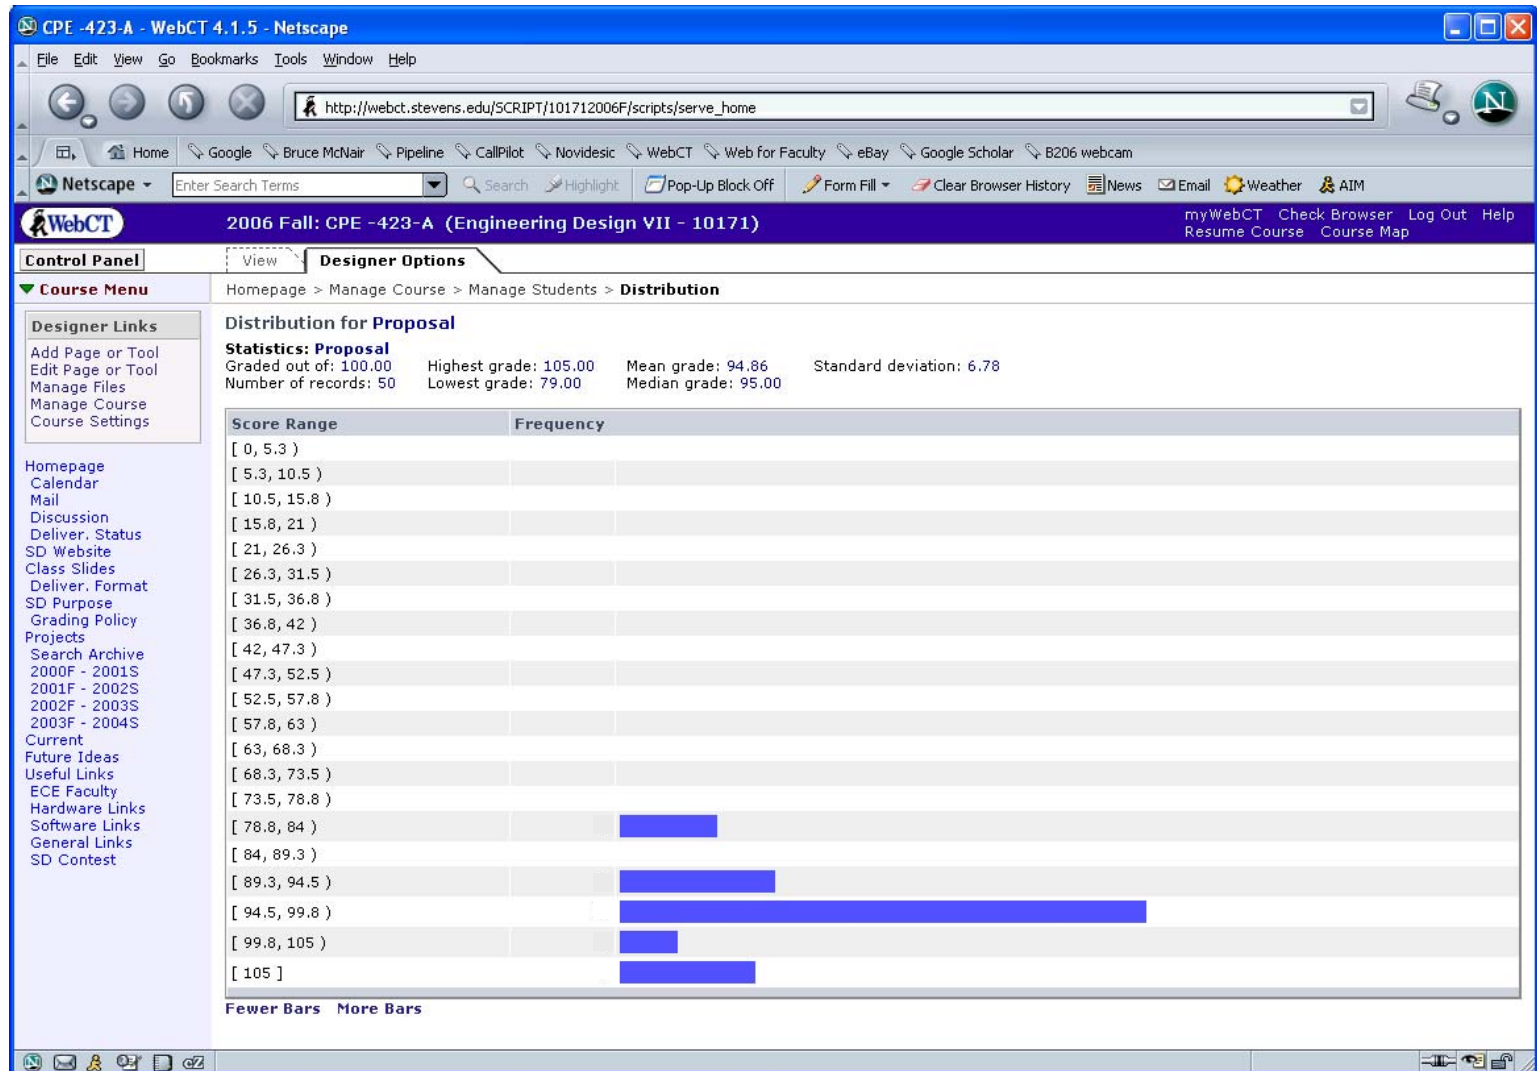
CPE -423-A - WebCT 4.1.5 - Netscape

File Edit View Go Bookmarks Tools Window Help

http://webct.stevens.edu/SCRIPT/101712006F/scripts/serve_home

Home Google Bruce McNair Pipeline CallPilot Novidesic WebCT Web for Faculty eBay Google Scholar B206 webcam

Netscape Enter Search Terms Search Highlight Pop-Up Block Off Form Fill Clear Browser History News Email Weather AIM

WebCT 2006 Fall: CPE -423-A (Engineering Design VII - 10171) myWebCT Check Browser Log Out Help Resume Course Course Map

Control Panel View Designer Options

Course Menu

Homepage > Manage Course > Manage Students > Distribution

Designer Links
Add Page or Tool
Edit Page or Tool
Manage Files
Manage Course
Course Settings

Homepage
Calendar
Mail
Discussion
Deliver. Status
SD Website
Class Slides
Deliver. Format
SD Purpose
Grading Policy
Projects
Search Archive
2000F - 2001S
2001F - 2002S
2002F - 2003S
2003F - 2004S
Current
Future Ideas
Useful Links
ECE Faculty
Hardware Links
Software Links
General Links
SD Contest

Distribution for Proposal

Statistics: Proposal
Graded out of: 100.00 Highest grade: 105.00 Mean grade: 94.86 Standard deviation: 6.78
Number of records: 50 Lowest grade: 79.00 Median grade: 95.00

| Score Range | Frequency |
|---|---|
| [ 0, 5.3 ) | |
| [ 5.3, 10.5 ) | |
| [ 10.5, 15.8 ) | |
| [ 15.8, 21 ) | |
| [ 21, 26.3 ) | |
| [ 26.3, 31.5 ) | |
| [ 31.5, 36.8 ) | |
| [ 36.8, 42 ) | |
| [ 42, 47.3 ) | |
| [ 47.3, 52.5 ) | |
| [ 52.5, 57.8 ) | |
| [ 57.8, 63 ) | |
| [ 63, 68.3 ) | |
| [ 68.3, 73.5 ) | |
| [ 73.5, 78.8 ) | |
| [ 78.8, 84 ) | |
| [ 84, 89.3 ) | |
| [ 89.3, 94.5 ) | |
| [ 94.5, 99.8 ) | |
| [ 99.8, 105 ) | |
| [ 105 ] | |

Fewer Bars More Bars